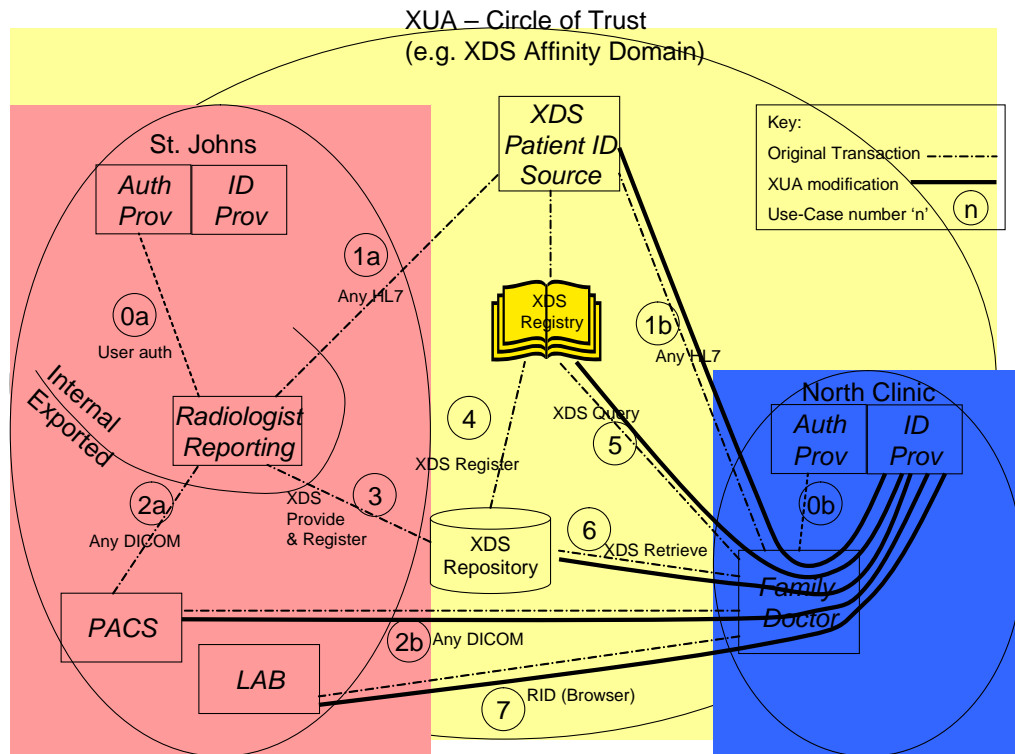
XUA – Circle of Trust
(e.g. XDS Affinity Domain)

Key:
Original Transaction
XUA modification
Use-Case number 'n' n

St. Johns

Auth Prov

ID Prov

XDS Patient ID Source

1a
Any HL7

0a
User auth

XDS Registry

1b
Any HL7

Internal
Exported

Radiologist Reporting

4
XDS Register

XDS Query
5

North Clinic

Auth Prov

ID Prov

0b

2a
Any DICOM

3
XDS Provide & Register

XDS Repository

6
XDS Retrieve

Family Doctor

PACS

2b Any DICOM

LAB

7 RID (Browser)